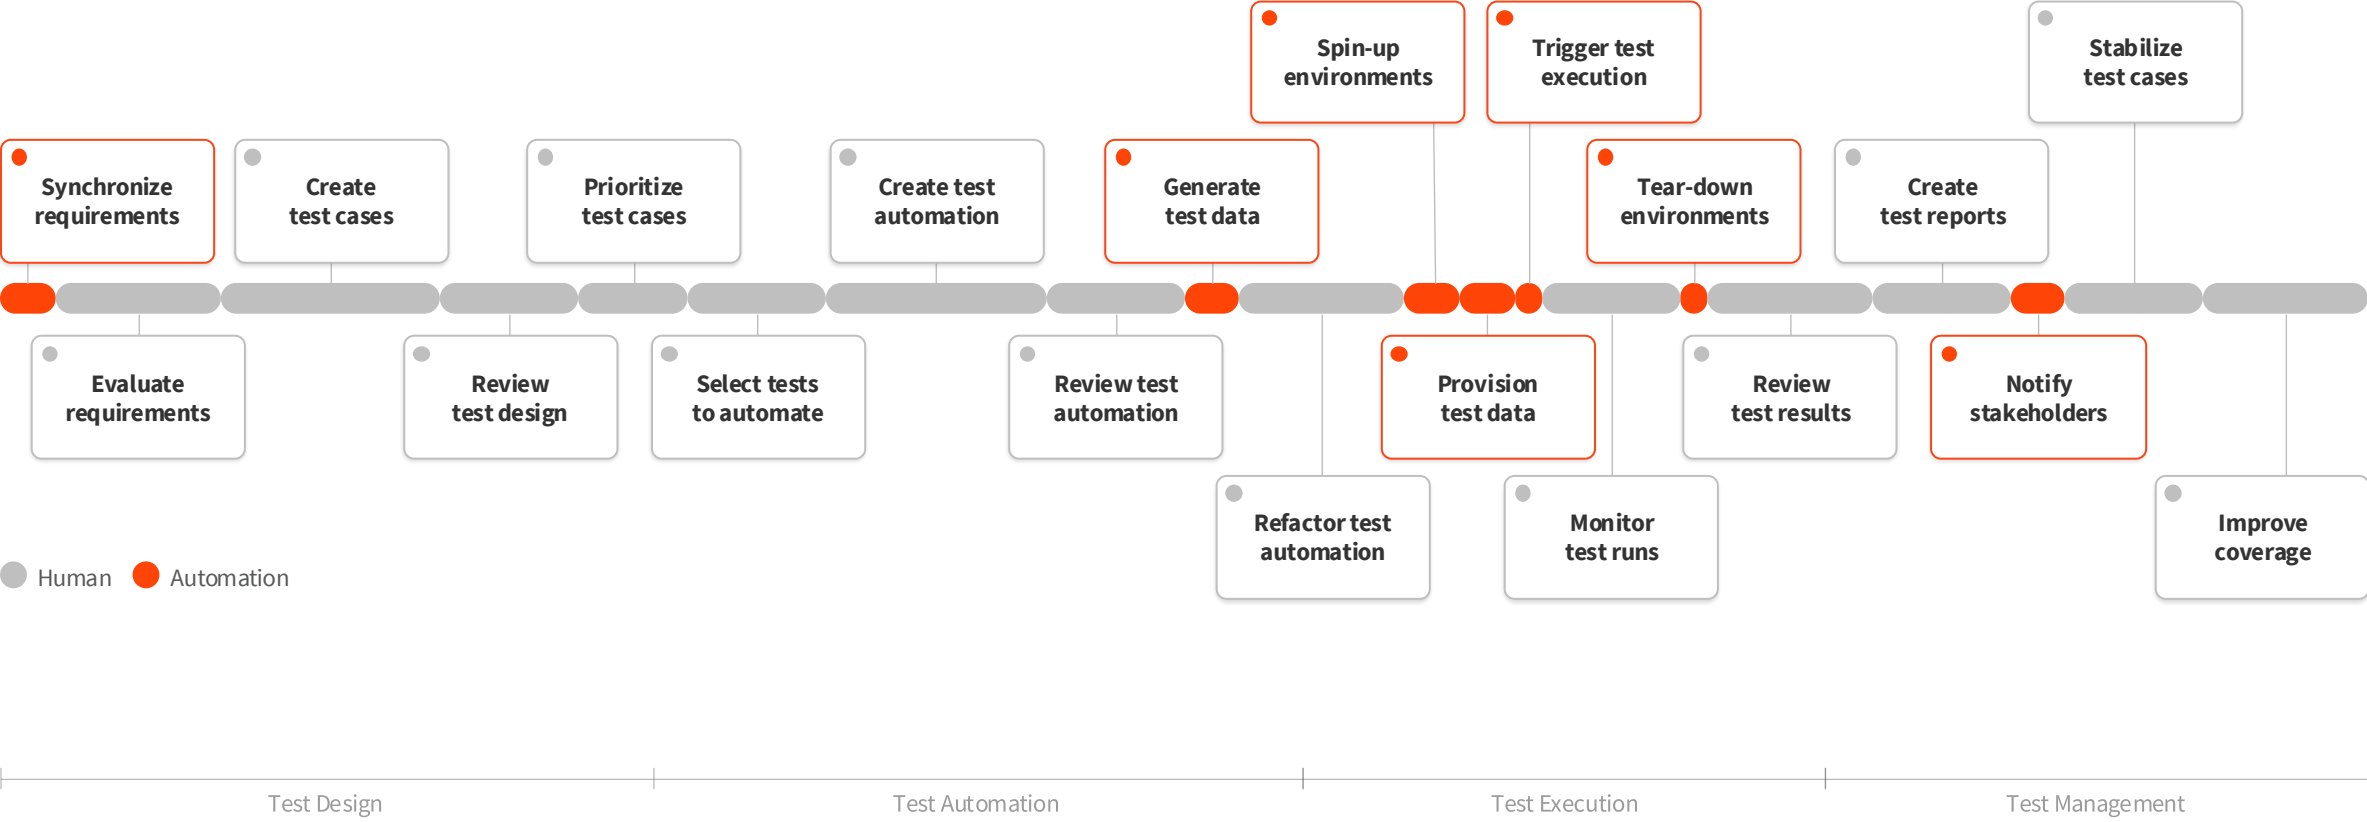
Spin-up environments

Trigger test execution

Stabilize test cases

Synchronize requirements

Create test cases

Prioritize test cases

Create test automation

Generate test data

Tear-down environments

Create test reports

Evaluate requirements

Review test design

Select tests to automate

Review test automation

Provision test data

Review test results

Notify stakeholders

Refactor test automation

Monitor test runs

Improve coverage

Human Automation

Test Design Test Automation Test Execution Test Management